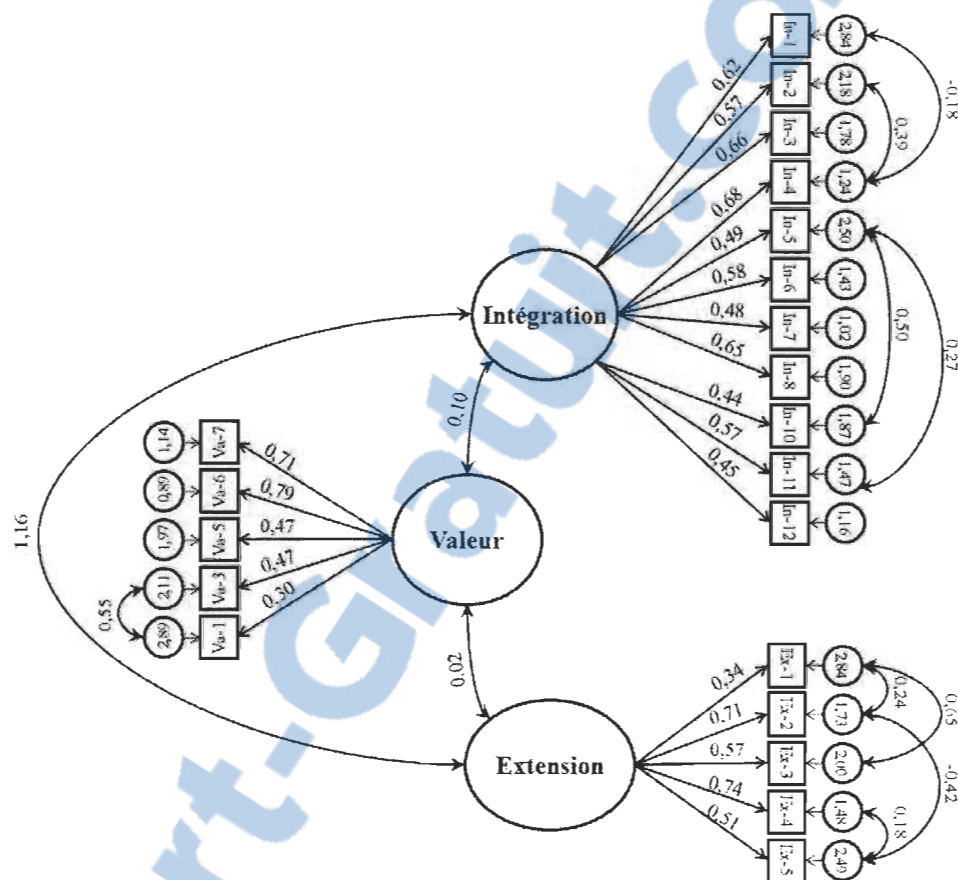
Intégration

0,62
0,57
0,66
0,68
0,49
0,58
0,48
0,65
0,44
0,57
0,45

In-1
In-2
In-3
In-4
In-5
In-6
In-7
In-8
In-10
In-11
In-12

2,84
2,18
1,78
1,24
2,50
1,43
1,02
1,90
1,87
1,47
1,16

-0,18
0,39
0,50
0,27

0,10

Valeur

0,71
0,79
0,47
0,47
0,30

Va-7
Va-6
Va-5
Va-3
Va-1

1,14
0,89
1,97
2,11
2,89

0,55

1,16

0,02

Extension

0,34
0,71
0,57
0,74
0,51

Ex-1
Ex-2
Ex-3
Ex-4
Ex-5

2,84
1,73
2,00
1,48
2,49

0,24
0,65
-0,42
0,18

rt-Gratuit.co